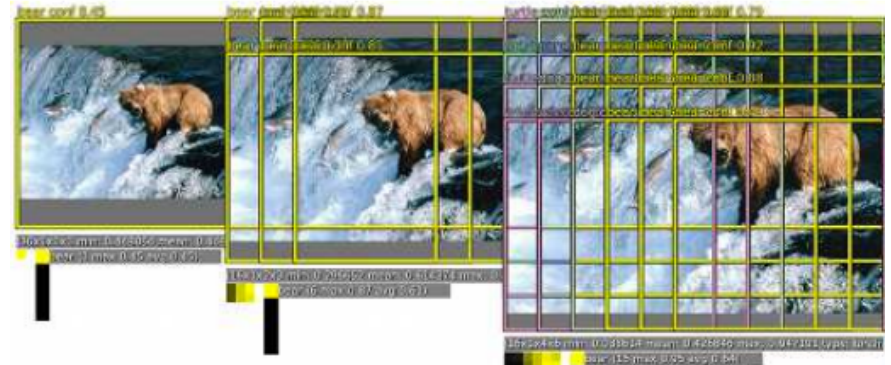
bear conf 0.45

bear conf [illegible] 0.87

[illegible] conf 0.81

turtle conf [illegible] 0.79

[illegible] conf 0.92

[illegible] 0.88

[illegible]

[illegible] mean: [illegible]

bear (1 max 0.45 avg 0.45)

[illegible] mean: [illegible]

bear (6 max 0.87 avg 0.61)

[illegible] mean 0.426846 max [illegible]

bear (15 max 0.95 avg 0.64)